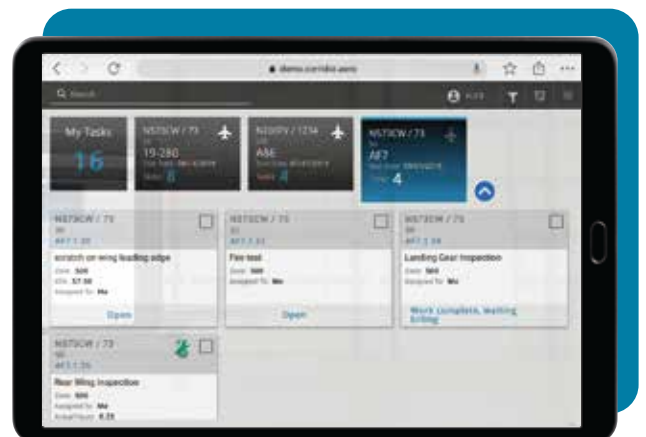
demo.corridor.aero

Search

My Tasks
16

N573CW / 73
19-280
6

N550PV / 1234
ABE
4

N573CW / 73
AF7
4

N573CW / 73
AF7.1.30
scratch on wing leading edge
Zone: 500
ATA: 57.00
Assigned To: Me
Open

N573CW / 73
AF7.1.31
Fire test
Zone: 500
Assigned To: Me
Open

N573CW / 73
AF7.1.34
Landing Gear Inspection
Zone: 500
Assigned To: Me
Work complete, waiting billing

N573CW / 73
AF7.1.35
Rear Wing Inspection
Zone: 500
Assigned To: Me
Actual Hours: 0.25